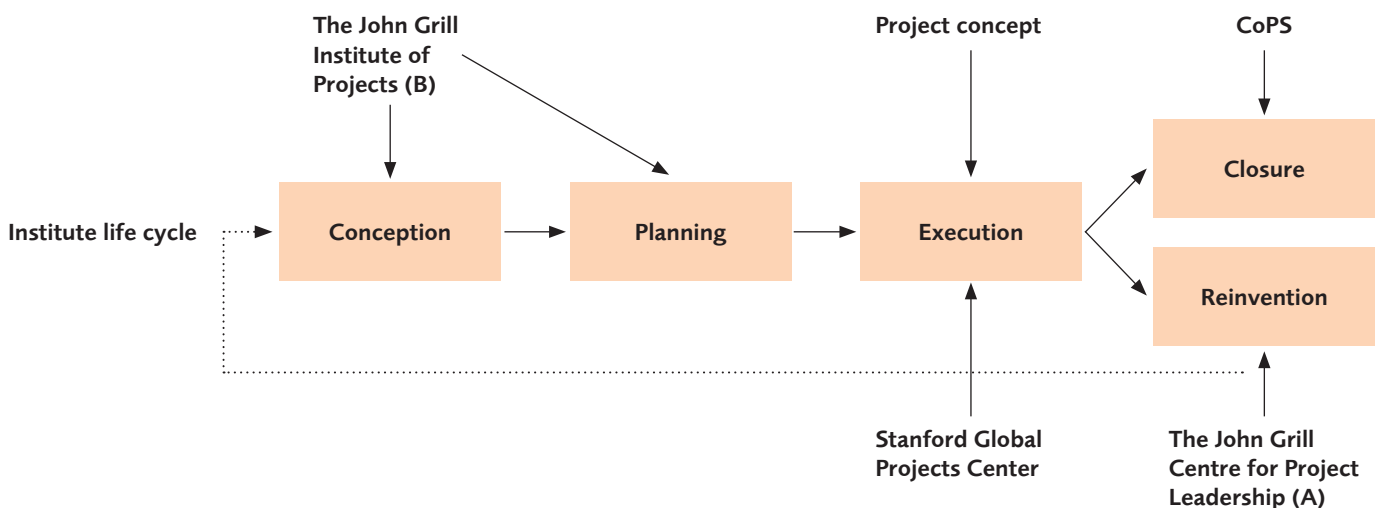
The John Grill Institute of Projects (B)

Project concept

CoPS

Institute life cycle

Conception

Planning

Execution

Closure

Reinvention

Stanford Global Projects Center

The John Grill Centre for Project Leadership (A)